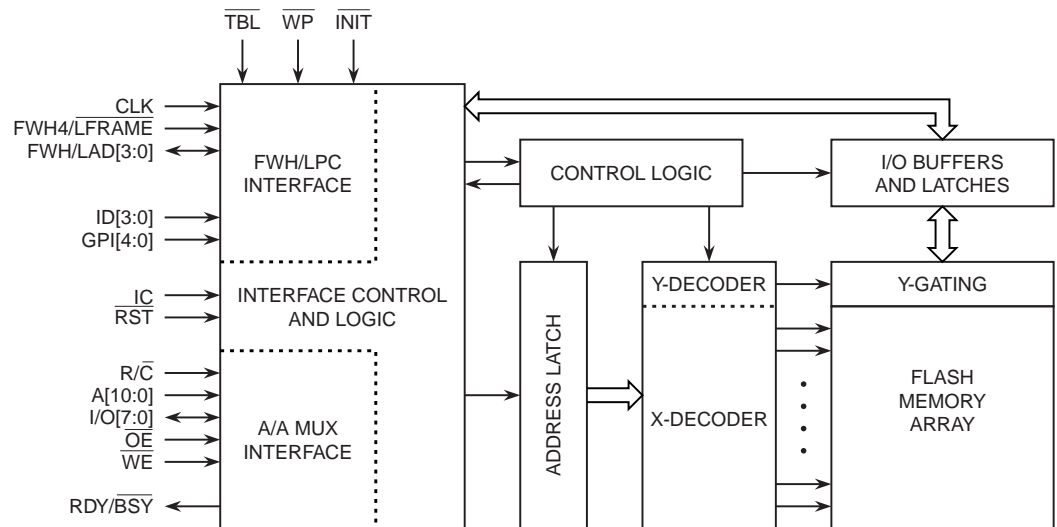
$\overline{TBL}$ $\overline{WP}$ $\overline{INIT}$

CLK
FWH4/$\overline{LFRAME}$
FWH/LAD[3:0]

FWH/LPC INTERFACE

ID[3:0]
GPI[4:0]

IC
$\overline{RST}$

INTERFACE CONTROL AND LOGIC

R/$\overline{C}$
A[10:0]
I/O[7:0]
$\overline{OE}$
$\overline{WE}$

A/A MUX INTERFACE

RDY/$\overline{BSY}$

CONTROL LOGIC

I/O BUFFERS AND LATCHES

ADDRESS LATCH

Y-DECODER

X-DECODER

Y-GATING

FLASH MEMORY ARRAY